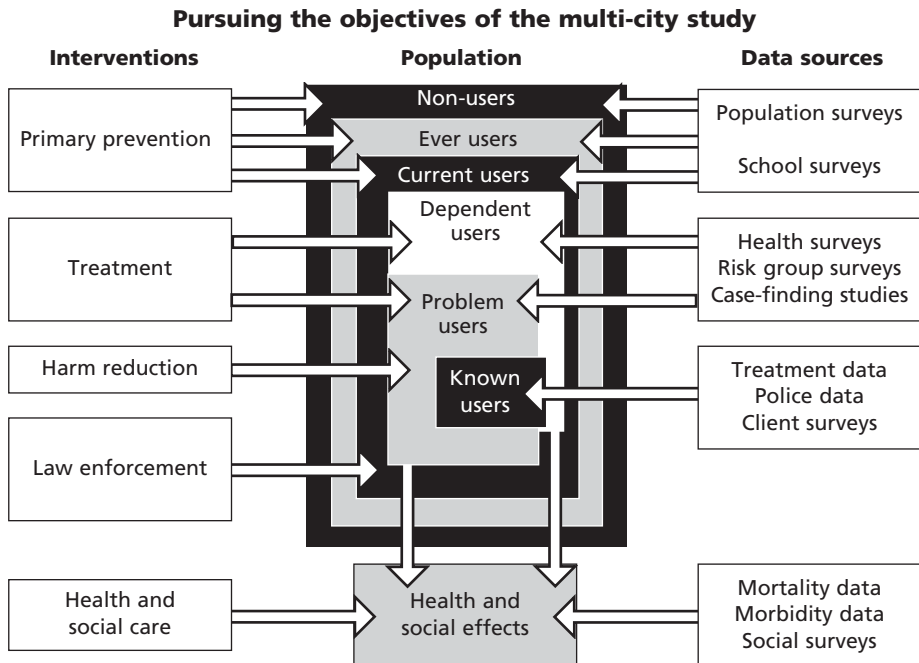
Pursuing the objectives of the multi-city study

Interventions

Population

Data sources

Primary prevention

Non-users

Ever users

Current users

Population surveys

School surveys

Treatment

Dependent users

Health surveys
Risk group surveys
Case-finding studies

Problem users

Harm reduction

Known users

Treatment data
Police data
Client surveys

Law enforcement

Health and social care

Health and social effects

Mortality data
Morbidity data
Social surveys